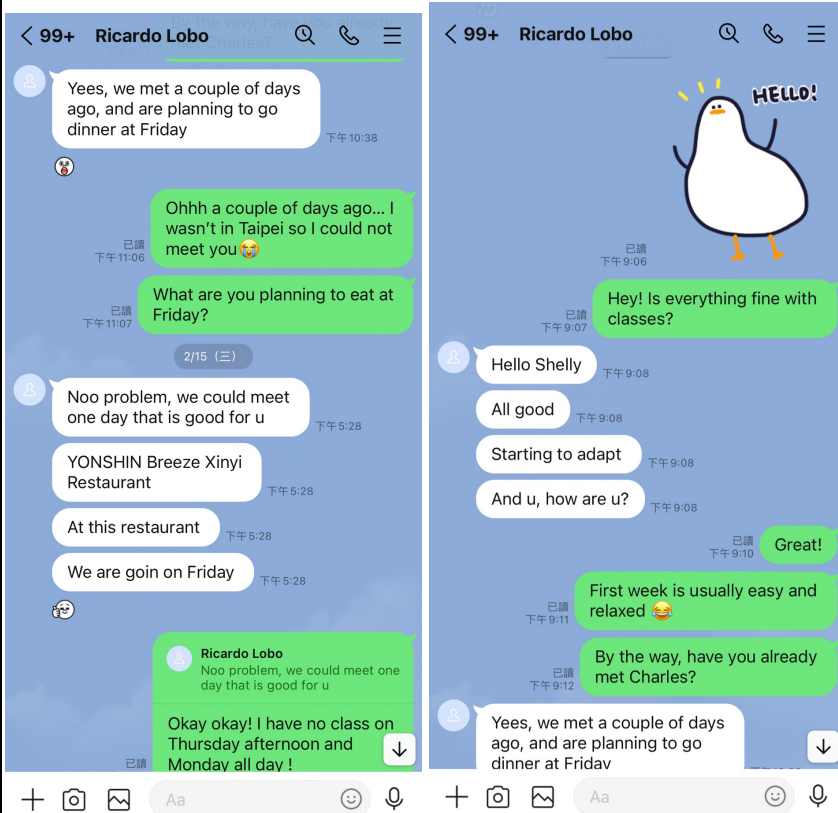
< 99+ Ricardo Lobo

By the way, have you already met Charles?

Yees, we met a couple of days ago, and are planning to go dinner at Friday
下午10:38

已讀
下午11:06
Ohhh a couple of days ago... I wasn't in Taipei so I could not meet you😭

已讀
下午11:07
What are you planning to eat at Friday?

2/15（三）

Noo problem, we could meet one day that is good for u
下午5:28

YONSHIN Breeze Xinyi Restaurant
下午5:28

At this restaurant
下午5:28

We are goin on Friday
下午5:28

Ricardo Lobo
Noo problem, we could meet one day that is good for u

Okay okay! I have no class on Thursday afternoon and Monday all day !
已讀

Aa

< 99+ Ricardo Lobo

HELLO!

已讀
下午9:06

已讀
下午9:07
Hey! Is everything fine with classes?

Hello Shelly
下午9:08

All good
下午9:08

Starting to adapt
下午9:08

And u, how are u?
下午9:08

已讀
下午9:10
Great!

已讀
下午9:11
First week is usually easy and relaxed 😂

已讀
下午9:12
By the way, have you already met Charles?

Yees, we met a couple of days ago, and are planning to go dinner at Friday

Aa